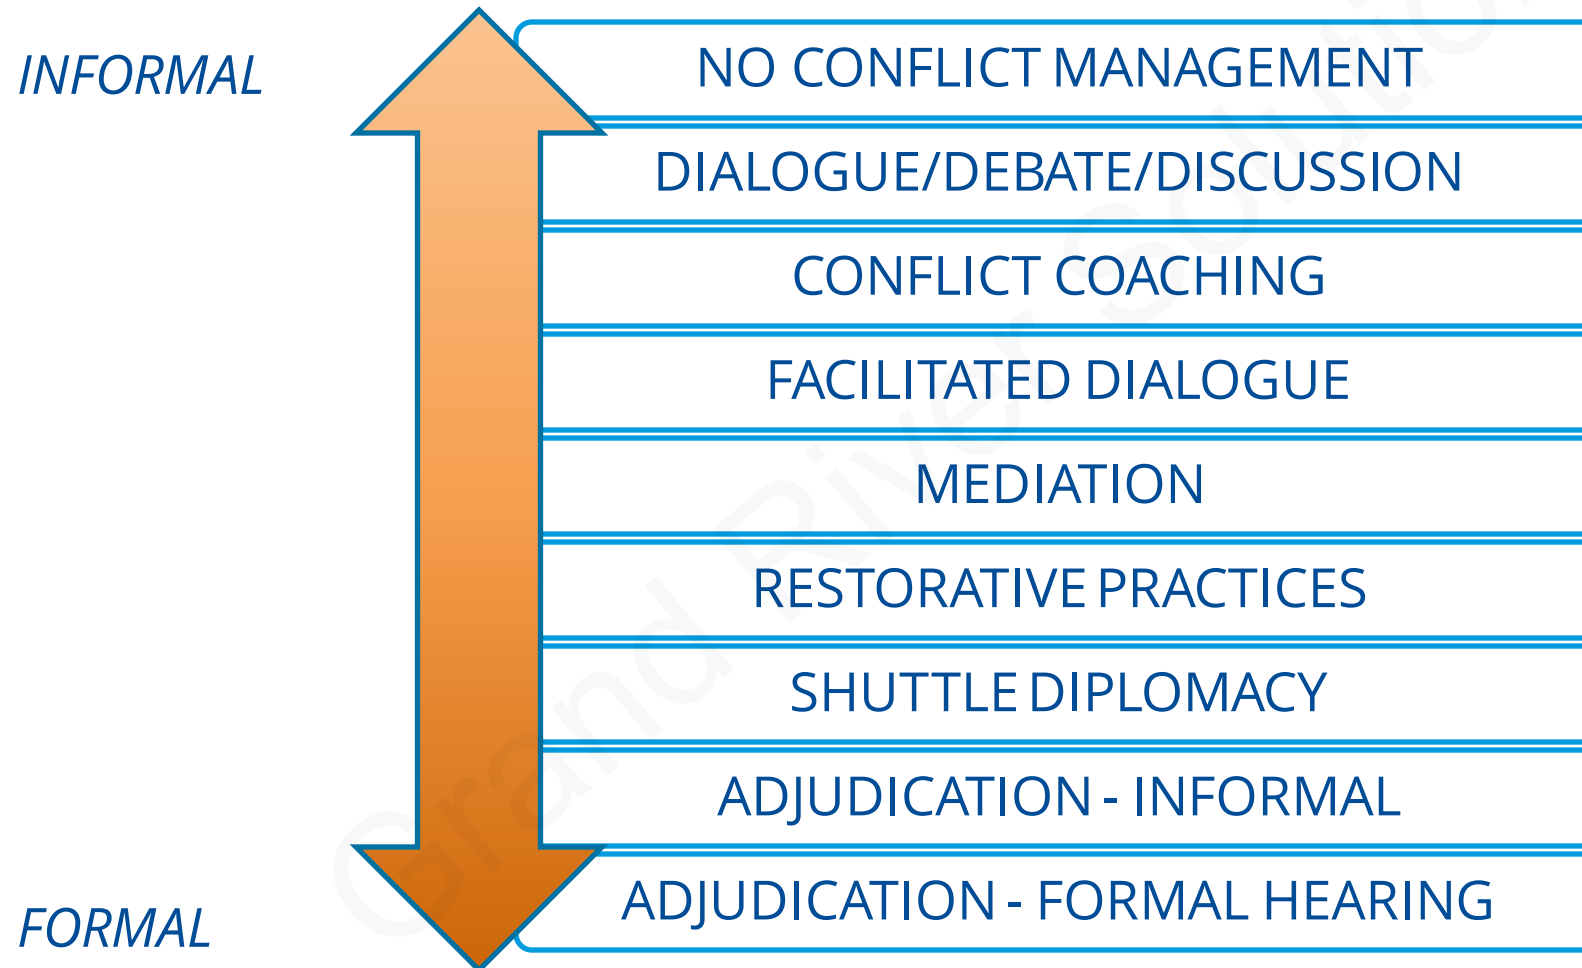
INFORMAL

NO CONFLICT MANAGEMENT

DIALOGUE/DEBATE/DISCUSSION

CONFLICT COACHING

FACILITATED DIALOGUE

MEDIATION

RESTORATIVE PRACTICES

SHUTTLE DIPLOMACY

ADJUDICATION - INFORMAL

ADJUDICATION - FORMAL HEARING

FORMAL

Grand River Solutions